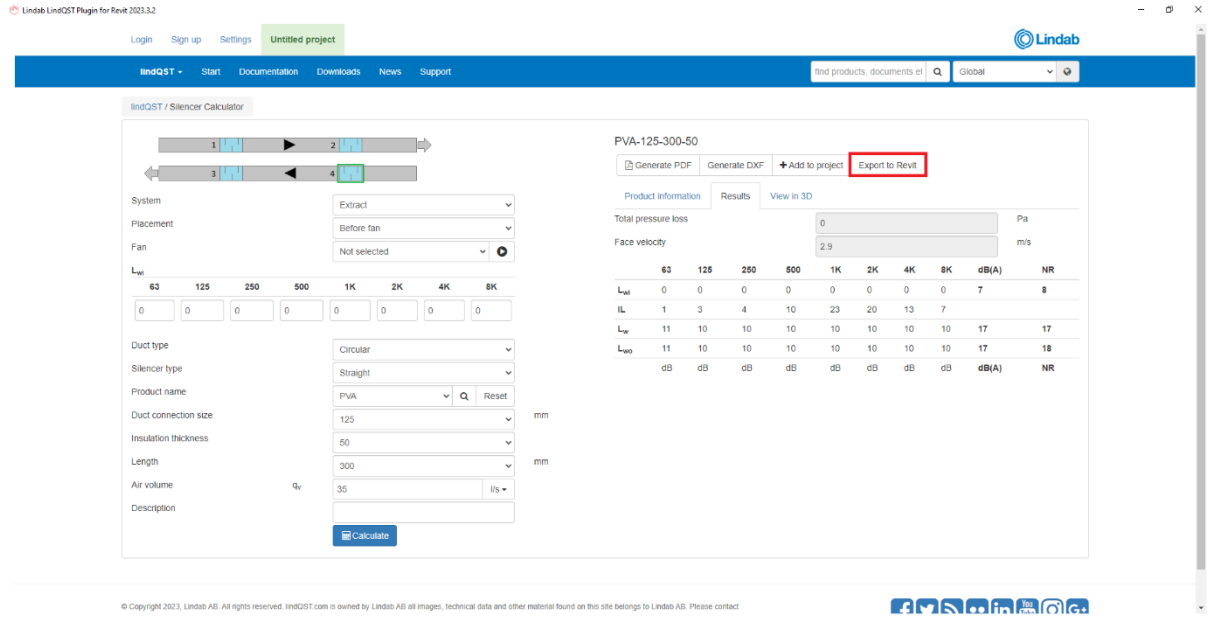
Lindab LindQST Plugin for Revit 2023.3.2

Login Sign up Settings Untitled project

Lindab

lindQST ▾ Start Documentation Downloads News Support

find products, documents et

Global

lindQST / Silencer Calculator

1 2 3 4

System Extract
Placement Before fan
Fan Not selected

$L_{wi}$

| 63 | 125 | 250 | 500 | 1K | 2K | 4K | 8K |
|---|---|---|---|---|---|---|---|
| 0 | 0 | 0 | 0 | 0 | 0 | 0 | 0 |

Duct type Circular
Silencer type Straight
Product name PVA Reset
Duct connection size 125 mm
Insulation thickness 50
Length 300 mm
Air volume $q_v$ 35 l/s ▾
Description

Calculate

PVA-125-300-50

Generate PDF Generate DXF + Add to project Export to Revit

Product information Results View in 3D

Total pressure loss 0 Pa
Face velocity 2.9 m/s

| | 63 | 125 | 250 | 500 | 1K | 2K | 4K | 8K | dB(A) | NR |
|---|---|---|---|---|---|---|---|---|---|---|
| $L_{wi}$ | 0 | 0 | 0 | 0 | 0 | 0 | 0 | 0 | 7 | 8 |
| IL | 1 | 3 | 4 | 10 | 23 | 20 | 13 | 7 | | |
| $L_w$ | 11 | 10 | 10 | 10 | 10 | 10 | 10 | 10 | 17 | 17 |
| $L_{wo}$ | 11 | 10 | 10 | 10 | 10 | 10 | 10 | 10 | 17 | 18 |
| | dB | dB | dB | dB | dB | dB | dB | dB | dB(A) | NR |

© Copyright 2023, Lindab AB. All rights reserved. lindQST.com is owned by Lindab AB all images, technical data and other material found on this site belongs to Lindab AB. Please contact